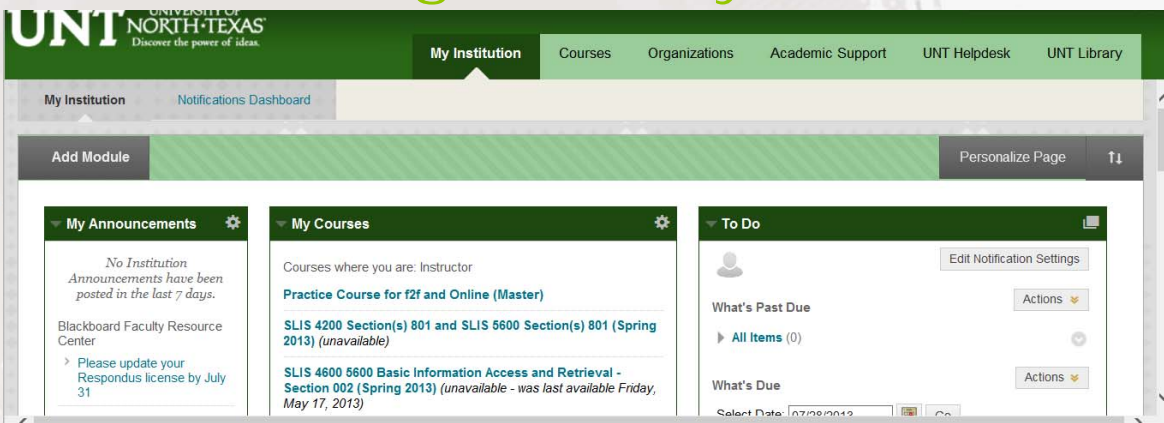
UNT UNIVERSITY OF NORTH TEXAS Discover the power of ideas.

My Institution Courses Organizations Academic Support UNT Helpdesk UNT Library

My Institution Notifications Dashboard

Add Module

Personalize Page

My Announcements

No Institution Announcements have been posted in the last 7 days.

Blackboard Faculty Resource Center

Please update your Respondus license by July 31

My Courses

Courses where you are: Instructor

Practice Course for f2f and Online (Master)

SLIS 4200 Section(s) 801 and SLIS 5600 Section(s) 801 (Spring 2013) (unavailable)

SLIS 4600 5600 Basic Information Access and Retrieval - Section 002 (Spring 2013) (unavailable - was last available Friday, May 17, 2013)

To Do

Edit Notification Settings

What's Past Due

Actions

All Items (0)

What's Due

Actions

Select Date: 07/28/2013 Go